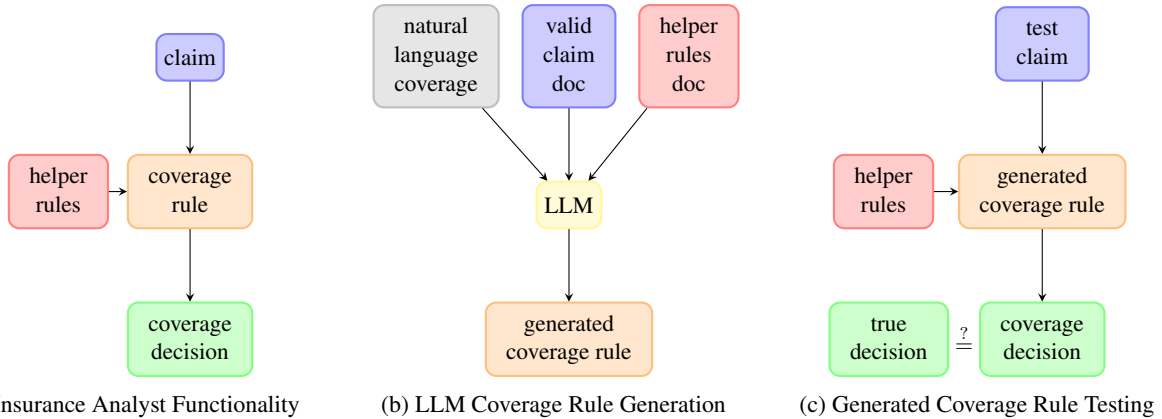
claim

helper rules

coverage rule

coverage decision

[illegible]nsurance Analyst Functionality

natural language coverage

valid claim doc

helper rules doc

LLM

generated coverage rule

(b) LLM Coverage Rule Generation

test claim

helper rules

generated coverage rule

true decision

$\stackrel{?}{=}$

coverage decision

(c) Generated Coverage Rule Testing